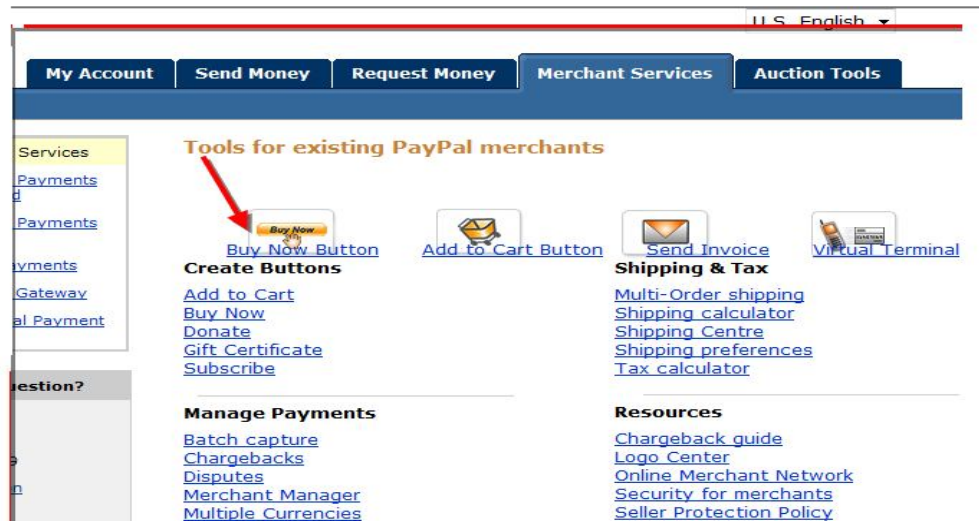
U.S. English

My Account | Send Money | Request Money | Merchant Services | Auction Tools

Services
Payments
d
Payments
ayments
Gateway
al Payment

estion?

a
n

Tools for existing PayPal merchants

Buy Now

Buy Now Button | Add to Cart Button | Send Invoice | Virtual Terminal

Create Buttons
Add to Cart
Buy Now
Donate
Gift Certificate
Subscribe

Shipping & Tax
Multi-Order shipping
Shipping calculator
Shipping Centre
Shipping preferences
Tax calculator

Manage Payments
Batch capture
Chargebacks
Disputes
Merchant Manager
Multiple Currencies

Resources
Chargeback guide
Logo Center
Online Merchant Network
Security for merchants
Seller Protection Policy